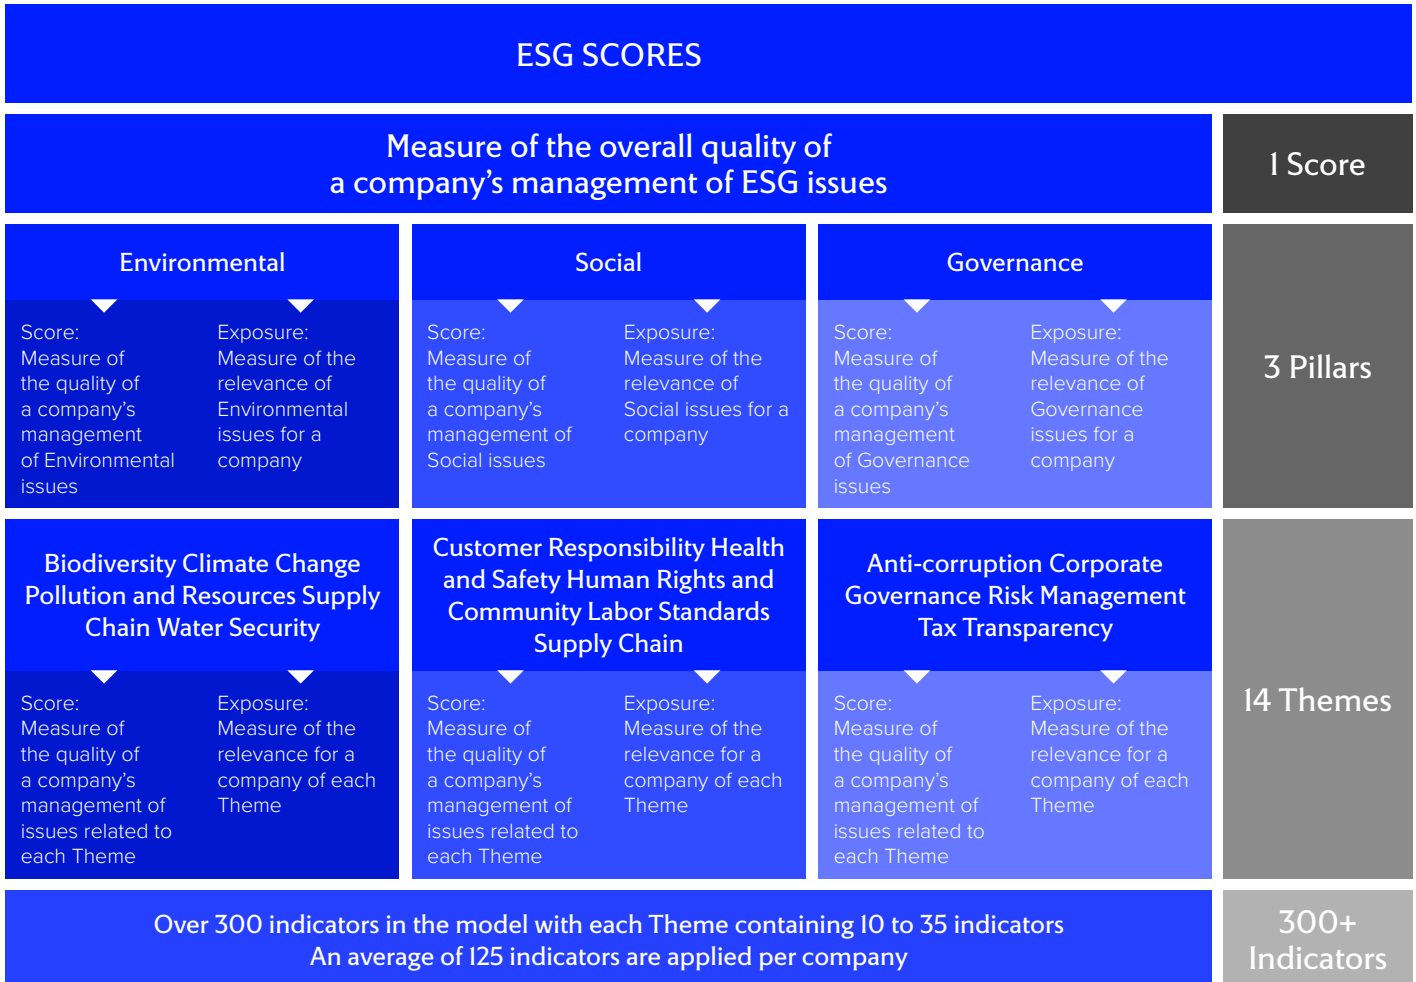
ESG SCORES

Measure of the overall quality of a company’s management of ESG issues

1 Score

Environmental

Score: Measure of the quality of a company’s management of Environmental issues

Exposure: Measure of the relevance of Environmental issues for a company

Social

Score: Measure of the quality of a company’s management of Social issues

Exposure: Measure of the relevance of Social issues for a company

Governance

Score: Measure of the quality of a company’s management of Governance issues

Exposure: Measure of the relevance of Governance issues for a company

3 Pillars

Biodiversity Climate Change Pollution and Resources Supply Chain Water Security

Score: Measure of the quality of a company’s management of issues related to each Theme

Exposure: Measure of the relevance for a company of each Theme

Customer Responsibility Health and Safety Human Rights and Community Labor Standards Supply Chain

Score: Measure of the quality of a company’s management of issues related to each Theme

Exposure: Measure of the relevance for a company of each Theme

Anti-corruption Corporate Governance Risk Management Tax Transparency

Score: Measure of the quality of a company’s management of issues related to each Theme

Exposure: Measure of the relevance for a company of each Theme

14 Themes

Over 300 indicators in the model with each Theme containing 10 to 35 indicators
An average of 125 indicators are applied per company

300+ Indicators